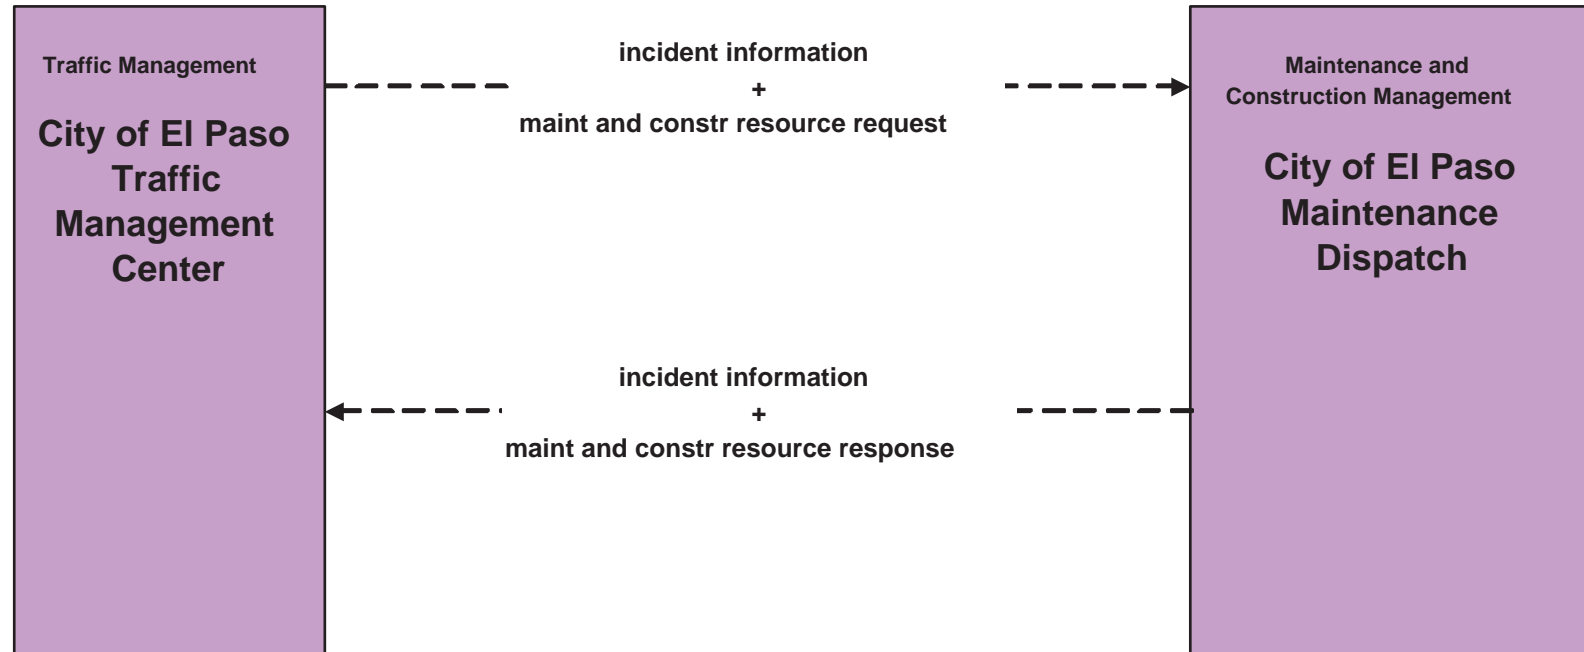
Traffic Management

City of El Paso Traffic Management Center

incident information
+
maint and constr resource request

Maintenance and Construction Management

City of El Paso Maintenance Dispatch

incident information
+
maint and constr resource response